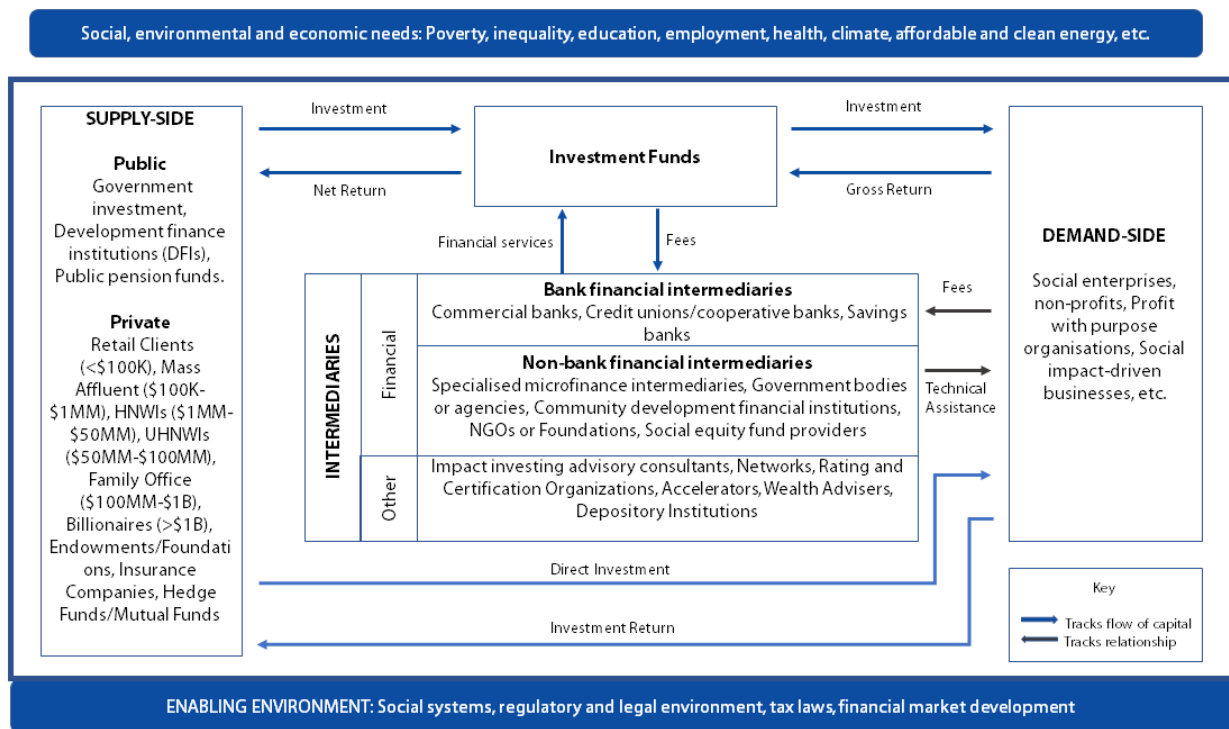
Social, environmental and economic needs: Poverty, inequality, education, employment, health, climate, affordable and clean energy, etc.

SUPPLY-SIDE

Public
Government investment, Development finance institutions (DFIs), Public pension funds.

Private
Retail Clients (<$100K), Mass Affluent ($100K-$1MM), HNWIs ($1MM-$50MM), UHNWIs ($50MM-$100MM), Family Office ($100MM-$1B), Billionaires (>$1B), Endowments/Foundations, Insurance Companies, Hedge Funds/Mutual Funds

Investment

Net Return

Investment Funds

Investment

Gross Return

Financial services

Fees

DEMAND-SIDE

Social enterprises, non-profits, Profit with purpose organisations, Social impact-driven businesses, etc.

INTERMEDIARIES

Financial

Bank financial intermediaries
Commercial banks, Credit unions/cooperative banks, Savings banks

Non-bank financial intermediaries
Specialised microfinance intermediaries, Government bodies or agencies, Community development financial institutions, NGOs or Foundations, Social equity fund providers

Other

Impact investing advisory consultants, Networks, Rating and Certification Organizations, Accelerators, Wealth Advisers, Depository Institutions

Fees

Technical Assistance

Direct Investment

Investment Return

Key
Tracks flow of capital
Tracks relationship

ENABLING ENVIRONMENT: Social systems, regulatory and legal environment, tax laws, financial market development